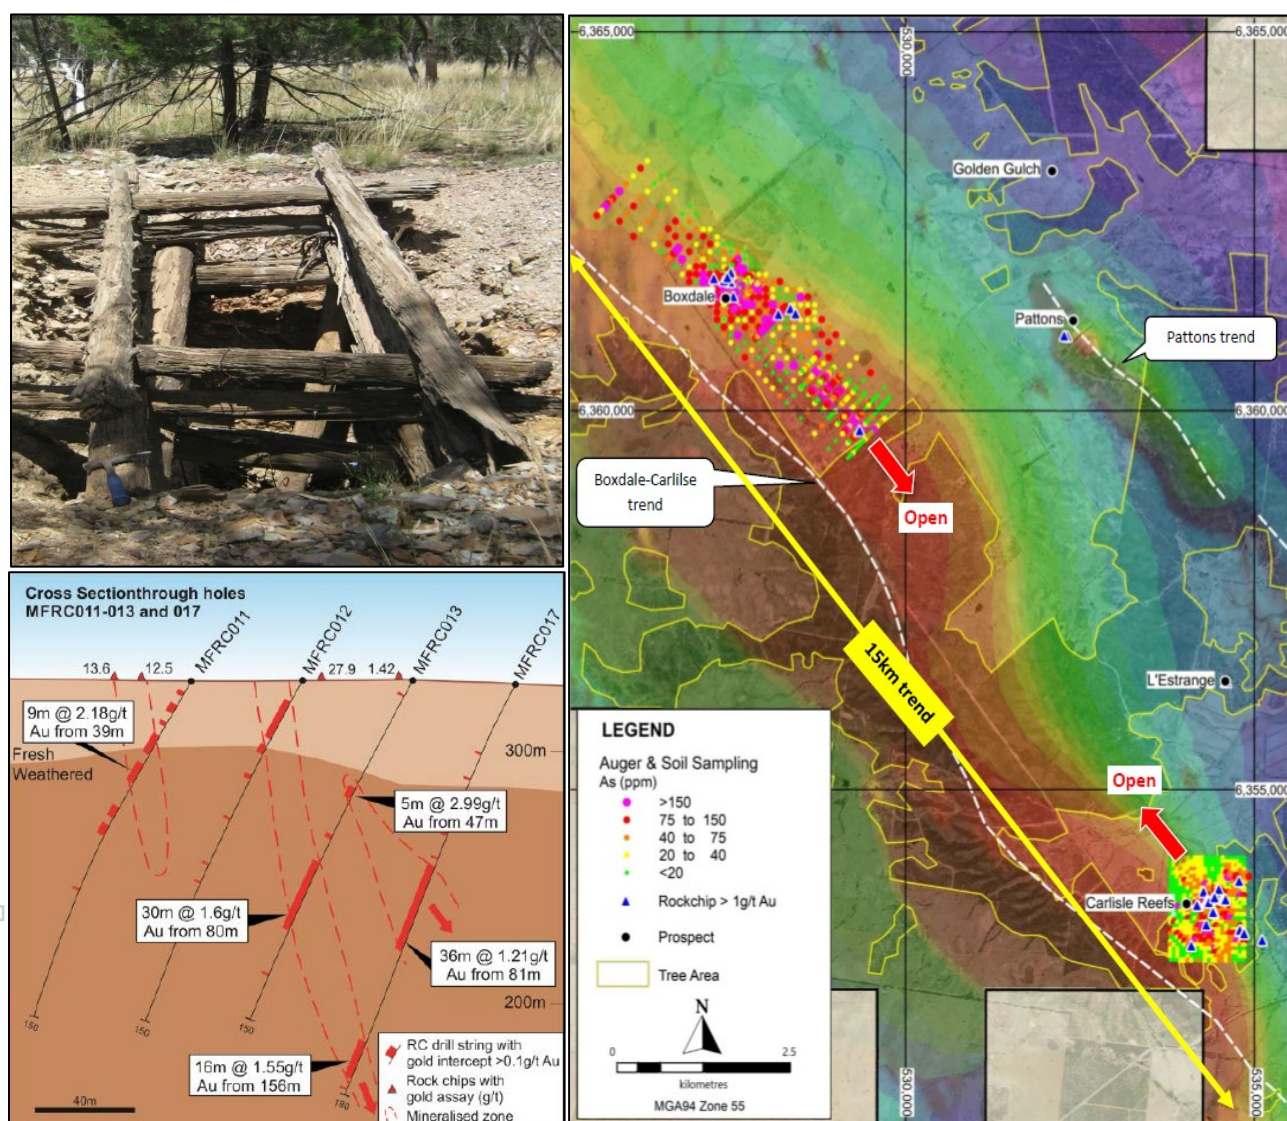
Cross Sectionthrough holes
MFRC011-013 and 017

MFRC011
MFRC012
MFRC013
MFRC017

13.6
12.5
27.9
1.42

9m @ 2.18g/t
Au from 39m

Fresh
Weathered

300m

5m @ 2.99g/t
Au from 47m

30m @ 1.6g/t
Au from 80m

36m @ 1.21g/t
Au from 81m

200m

150
150
150
150

16m @ 1.55g/t
Au from 156m

RC drill string with gold intercept >0.1g/t Au
Rock chips with gold assay (g/t)
Mineralised zone

40m

6,365,000
530,000
6,365,000

Golden Gulch

Boxdale

Pattons

Pattons trend

6,360,000
6,360,000

Boxdale-Carlilse trend

Open

15km trend

L'Estrange

LEGEND
Auger & Soil Sampling
As (ppm)
>150
75 to 150
40 to 75
20 to 40
<20
Rockchip > 1g/t Au
Prospect
Tree Area

N
0
2.5
kilometres
MGA94 Zone 55

Open

6,355,000

Carlisle Reefs

530,000
535,000